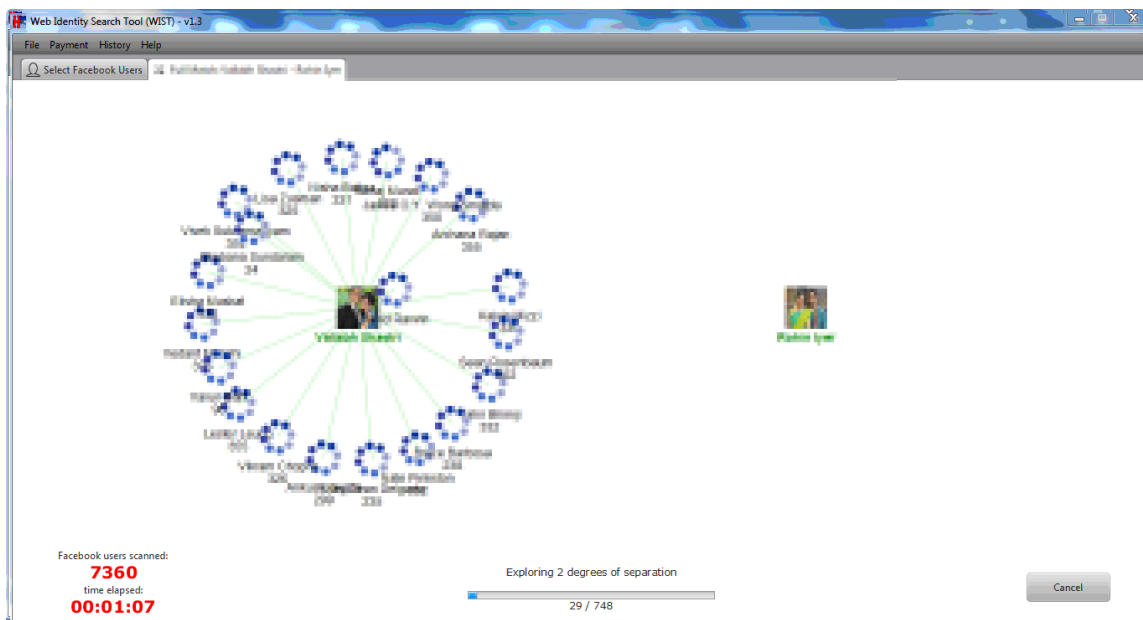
Web Identity Search Tool (WIST) - v1.3

File Payment History Help

Select Facebook Users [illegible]

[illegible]

Vallabh Shastri

Rahin Iyer

Facebook users scanned:
7360
time elapsed:
00:01:07

Exploring 2 degrees of separation

29 / 748

Cancel